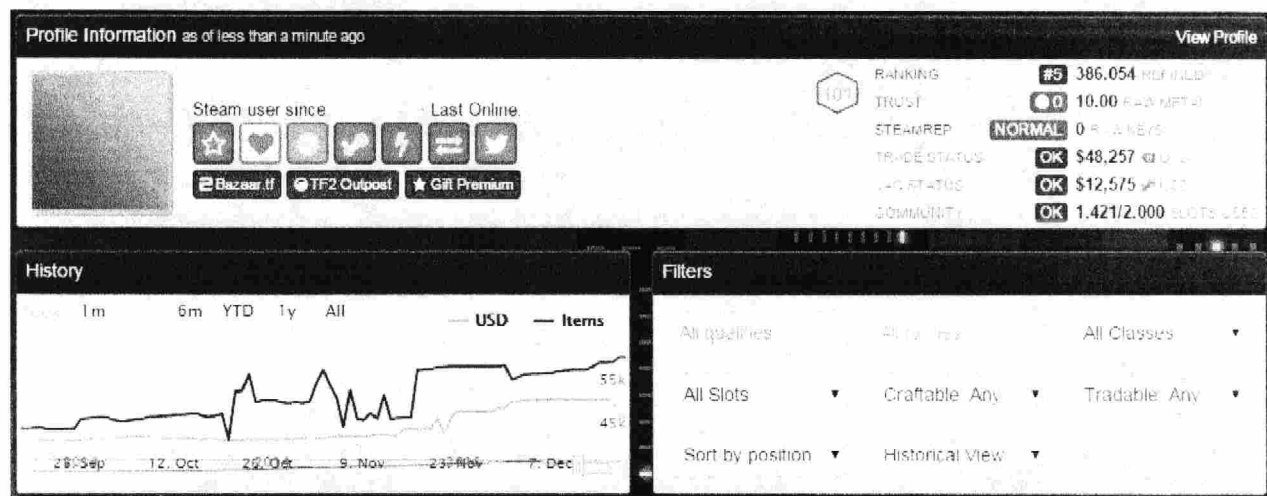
Profile Information as of less than a minute ago

View Profile

Steam user since

Last Online

Bazaar.tf

TF2 Outpost

Gift Premium

101

RANKING

#5

386.054 REFINED

TRUST

0

10.00 RAW METAL

STEAMREP

NORMAL

0 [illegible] KEYS

TRADE STATUS

OK

$48,257 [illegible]

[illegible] STATUS

OK

$12,575 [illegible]

COMMUNITY

OK

1.421/2.000 SLOTS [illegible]

History

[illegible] 1m 6m YTD 1y All

USD

Items

55k

45k

28 Sep

12. Oct

26. Oct

9. Nov

23. Nov

7. Dec

Filters

All qualities

All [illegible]

All Classes

All Slots

Craftable: Any

Tradable: Any

Sort by position

Historical View